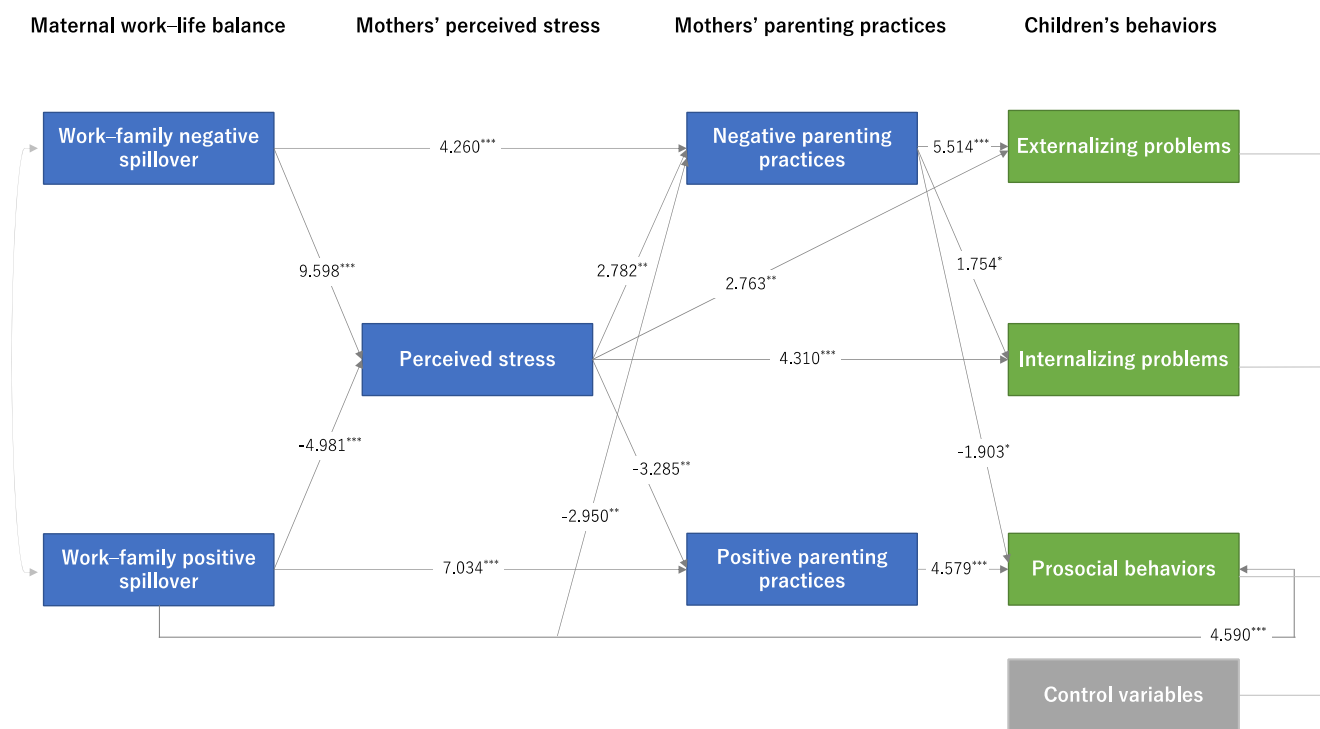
Maternal work–life balance

Mothers' perceived stress

Mothers' parenting practices

Children's behaviors

Work–family negative spillover

4.260***

Negative parenting practices

5.514***

Externalizing problems

9.598***

2.782**

2.763**

1.754*

Perceived stress

4.310***

Internalizing problems

-4.981***

-3.285**

-1.903*

-2.950**

Work–family positive spillover

7.034***

Positive parenting practices

4.579***

Prosocial behaviors

4.590***

Control variables